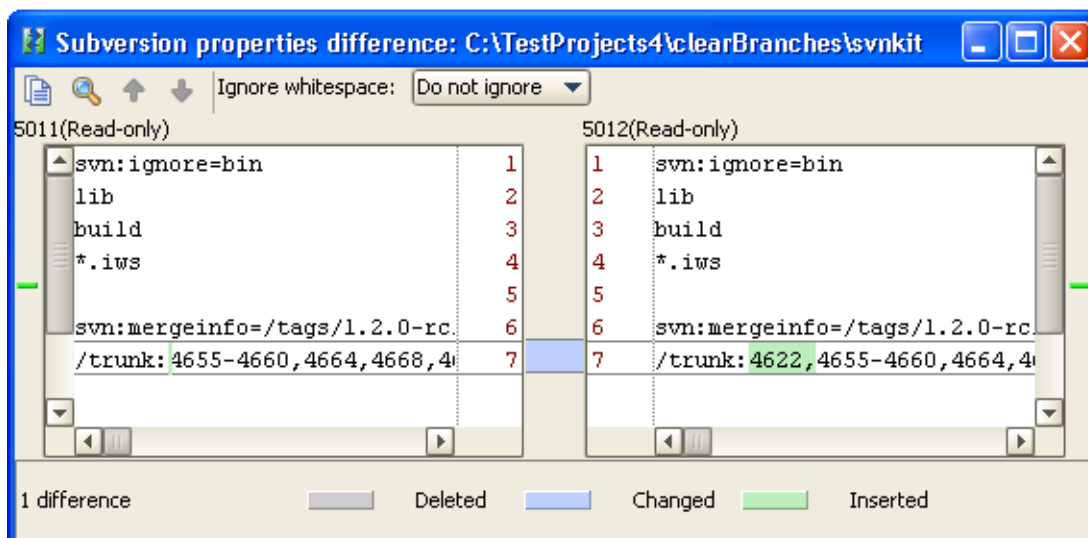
Subversion properties difference: C:\TestProjects4\clearBranches\svnkit

Ignore whitespace: Do not ignore

5011(Read-only)

svn:ignore=bin 1
lib 2
build 3
*.iws 4
5
svn:mergeinfo=/tags/1.2.0-rc. 6
/trunk:4655-4660,4664,4668,4 7

5012(Read-only)

1 svn:ignore=bin
2 lib
3 build
4 *.iws
5
6 svn:mergeinfo=/tags/1.2.0-rc.
7 /trunk:4622,4655-4660,4664,4

1 difference Deleted Changed Inserted